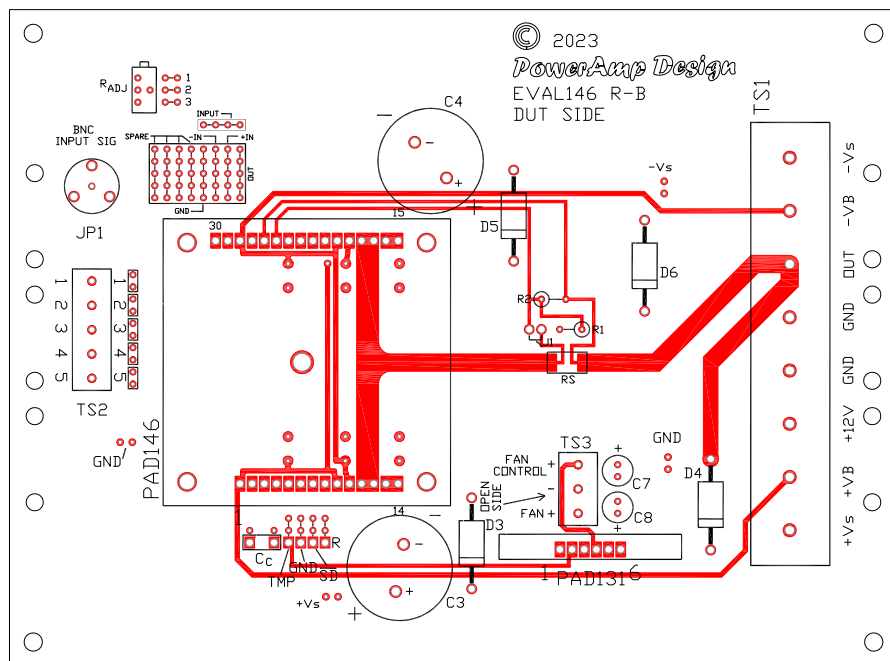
© 2023
PowerAmp Design
EVAL146 R-B
DUT SIDE

TS1
-Vs
-VB
OUT
GND
GND
+12V
+VB
+Vs

RADJ
1
2
3

BNC
INPUT SIG

INPUT
SPARE
-IN
+IN
OUT
GND

C4
−
+

JP1

30
15

D5
D6
-Vs

R2
R1
J1
RS

1
2
3
4
5
1
2
3
4
5
TS2

PAD146

GND

TS3
FAN CONTROL
+
−
FAN +
OPEN SIDE
+
C7
C8
+
GND
D4

14
1
−
+
C3
D3
Cc
TMP
GND
SD
R
+Vs
1
PAD131
6
+